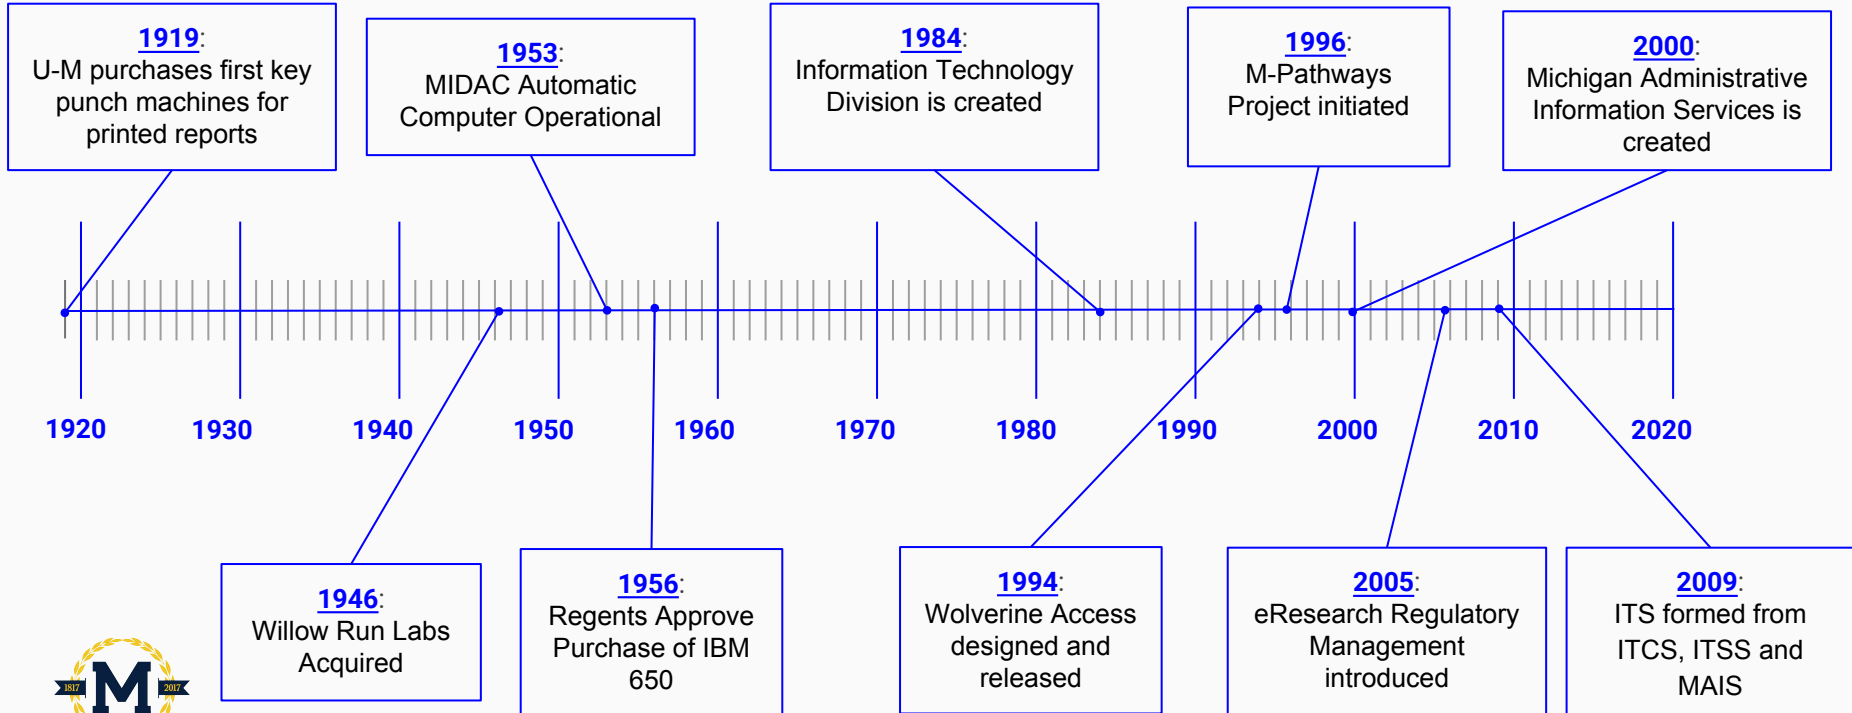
1919: U-M purchases first key punch machines for printed reports

1953: MIDAC Automatic Computer Operational

1984: Information Technology Division is created

1996: M-Pathways Project initiated

2000: Michigan Administrative Information Services is created

1920 1930 1940 1950 1960 1970 1980 1990 2000 2010 2020

1946: Willow Run Labs Acquired

1956: Regents Approve Purchase of IBM 650

1994: Wolverine Access designed and released

2005: eResearch Regulatory Management introduced

2009: ITS formed from ITCS, ITSS and MAIS

1817 M 2017